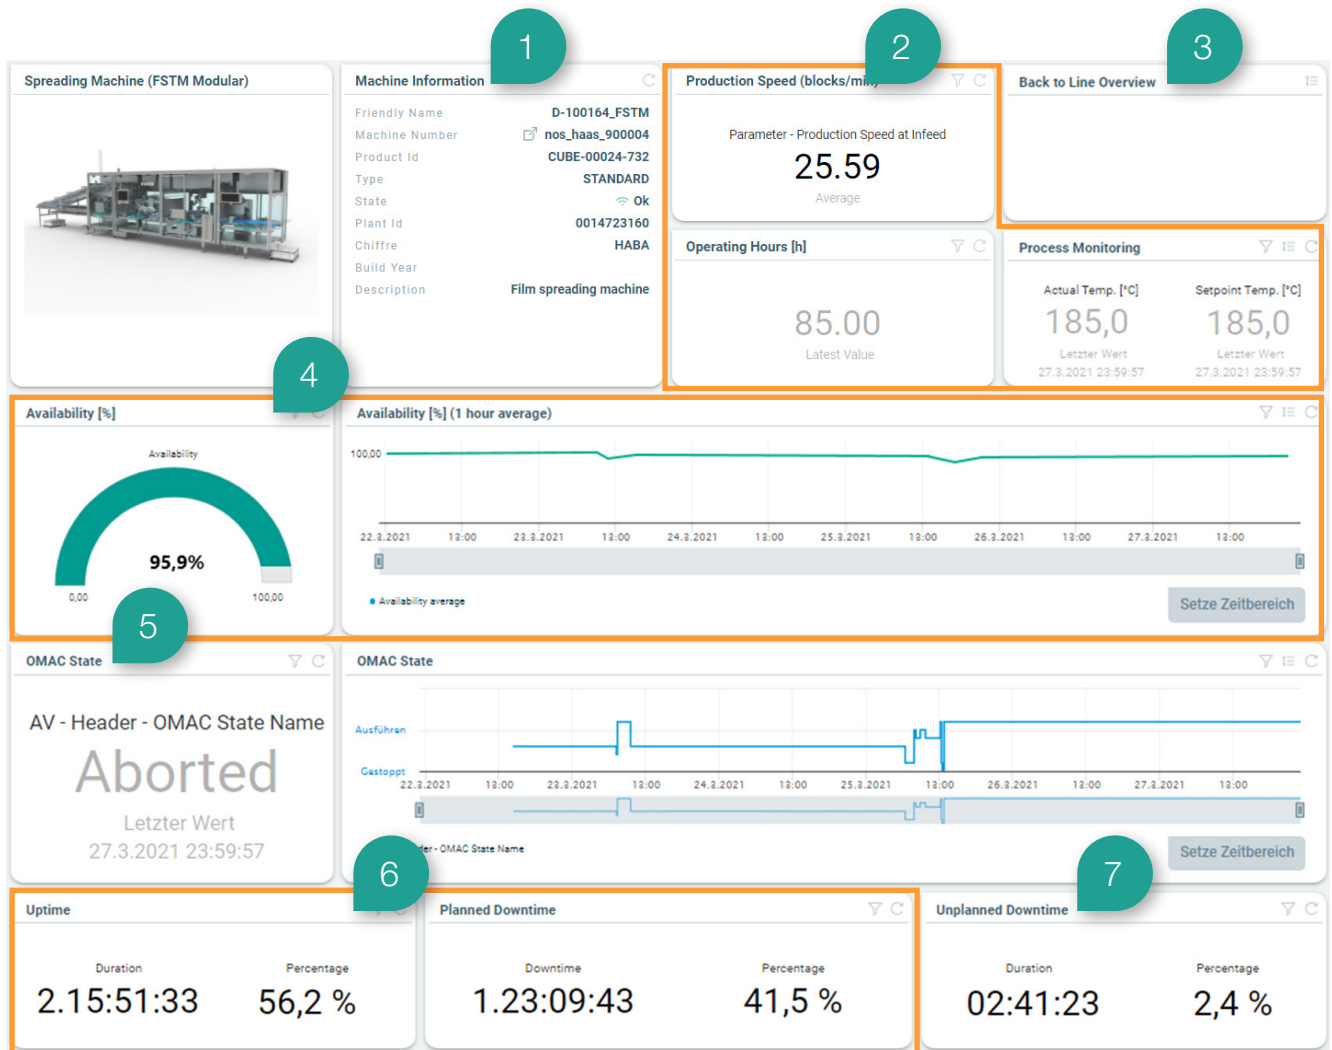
1

2

3

Spreading Machine (FSTM Modular)

Machine Information

| Friendly Name | D-100164_FSTM |
|---|---|
| Machine Number | nos_haas_900004 |
| Product Id | CUBE-00024-732 |
| Type | STANDARD |
| State | Ok |
| Plant Id | 0014723160 |
| Chiffre | HABA |
| Build Year | |
| Description | Film spreading machine |

Production Speed (blocks/mi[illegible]

Parameter - Production Speed at Infeed
25.59
Average

Back to Line Overview

Operating Hours [h]

85.00
Latest Value

Process Monitoring

Actual Temp. [°C]
185,0
Letzter Wert
27.3.2021 23:59:57

Setpoint Temp. [°C]
185,0
Letzter Wert
27.3.2021 23:59:57

4

Availability [%]

Availability
95,9%
0,00
100,00

Availability [%] (1 hour average)

100,00
22.3.2021 12:00 23.3.2021 12:00 24.3.2021 12:00 25.3.2021 12:00 26.3.2021 12:00 27.3.2021 12:00

Availability average

Setze Zeitbereich

5

OMAC State

AV - Header - OMAC State Name
Aborted
Letzter Wert
27.3.2021 23:59:57

OMAC State

Ausführen
Gestoppt
22.3.2021 12:00 23.3.2021 12:00 24.3.2021 12:00 25.3.2021 12:00 26.3.2021 12:00 27.3.2021 12:00

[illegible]der - OMAC State Name

Setze Zeitbereich

6

7

Uptime

Duration
2.15:51:33

Percentage
56,2 %

Planned Downtime

Downtime
1.23:09:43

Percentage
41,5 %

Unplanned Downtime

Duration
02:41:23

Percentage
2,4 %